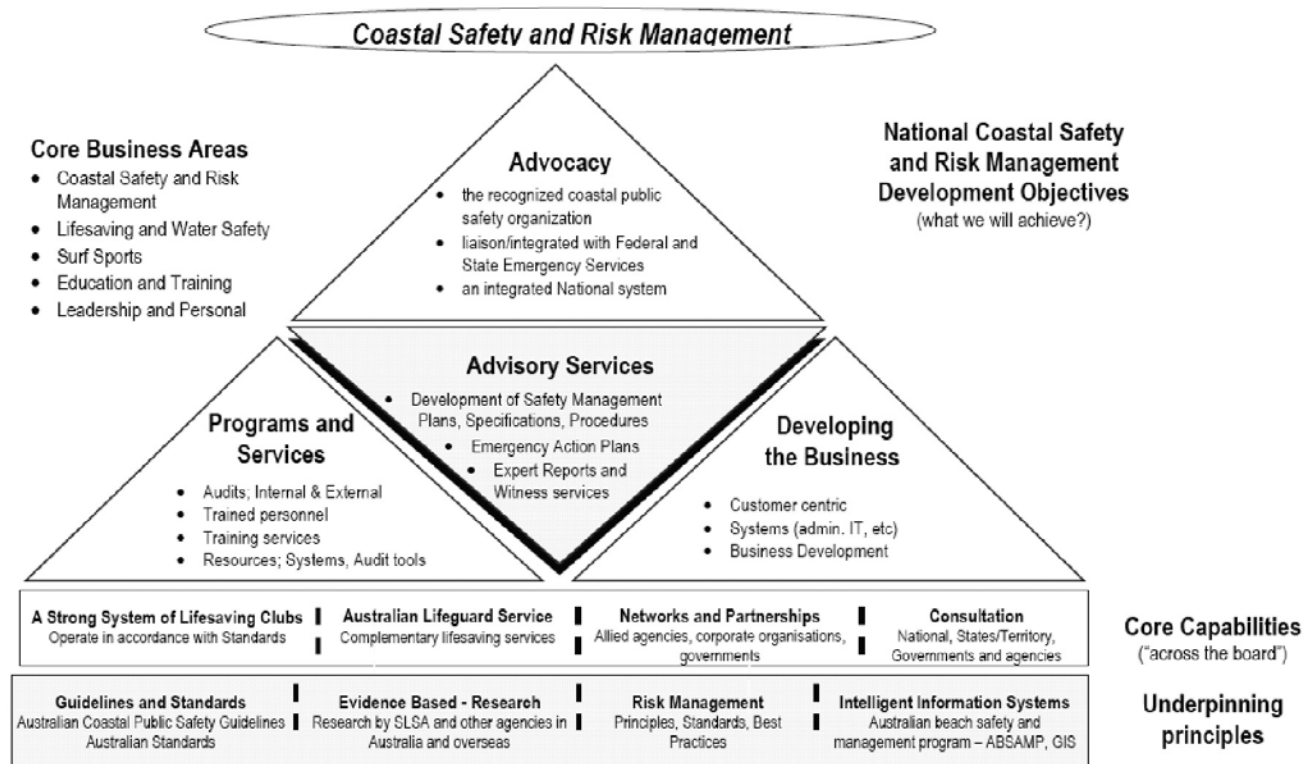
Coastal Safety and Risk Management

Core Business Areas
- Coastal Safety and Risk Management
- Lifesaving and Water Safety
- Surf Sports
- Education and Training
- Leadership and Personal

Advocacy
- the recognized coastal public safety organization
- liaison/integrated with Federal and State Emergency Services
- an integrated National system

National Coastal Safety and Risk Management Development Objectives
(what we will achieve?)

Advisory Services
- Development of Safety Management Plans, Specifications, Procedures
- Emergency Action Plans
- Expert Reports and Witness services

Programs and Services
- Audits; Internal & External
- Trained personnel
- Training services
- Resources; Systems, Audit tools

Developing the Business
- Customer centric
- Systems (admin. IT, etc)
- Business Development

| A Strong System of Lifesaving Clubs<br>Operate in accordance with Standards | Australian Lifeguard Service<br>Complementary lifesaving services | Networks and Partnerships<br>Allied agencies, corporate organisations, governments | Consultation<br>National, States/Territory, Governments and agencies |
|---|---|---|---|

Core Capabilities
("across the board")

| Guidelines and Standards<br>Australian Coastal Public Safety Guidelines<br>Australian Standards | Evidence Based - Research<br>Research by SLSA and other agencies in Australia and overseas | Risk Management<br>Principles, Standards, Best Practices | Intelligent Information Systems<br>Australian beach safety and management program – ABSAMP, GIS |
|---|---|---|---|

Underpinning principles